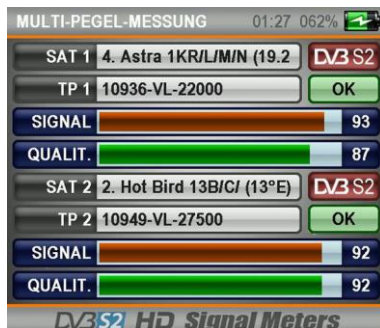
MULTI-PEGEL-MESSUNG 01:27 062%

SAT 1 4. Astra 1KR/L/M/N (19.2 DVB S2

TP 1 10936-VL-22000 OK

SIGNAL 93

QUALIT. 87

SAT 2 2. Hot Bird 13B/C/ (13°E) DVB S2

TP 2 10949-VL-27500 OK

SIGNAL 92

QUALIT. 92

DVB S2 HD Signal Meters